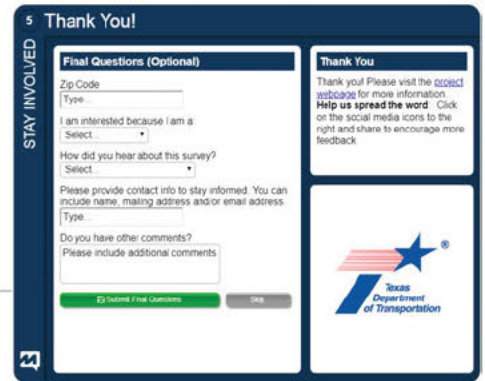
5 Thank You!

STAY INVOLVED

Final Questions (Optional)

Zip Code

Type...

I am interested because I am a:

Select...

How did you hear about this survey?

Select...

Please provide contact info to stay informed. You can include name, mailing address and/or email address.

Type...

Do you have other comments?

Please include additional comments

Submit Final Questions

Skip

Thank You

Thank you! Please visit the project webpage for more information. **Help us spread the word**. Click on the social media icons to the right and share to encourage more feedback

Texas Department of Transportation